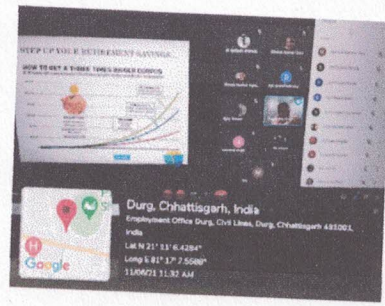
STEP UP YOUR RETIREMENT SAVINGS

HOW TO GET A THREE TIMES BIGGER CORPUS

Durg, Chhattisgarh, India

Employment Office Durg, Civil Lines, Durg, Chhattisgarh 491001, India

Lat N 21° 11' 6.4284"

Long E 81° 17' 7.5688"

11/06/21 11:32 AM

Google